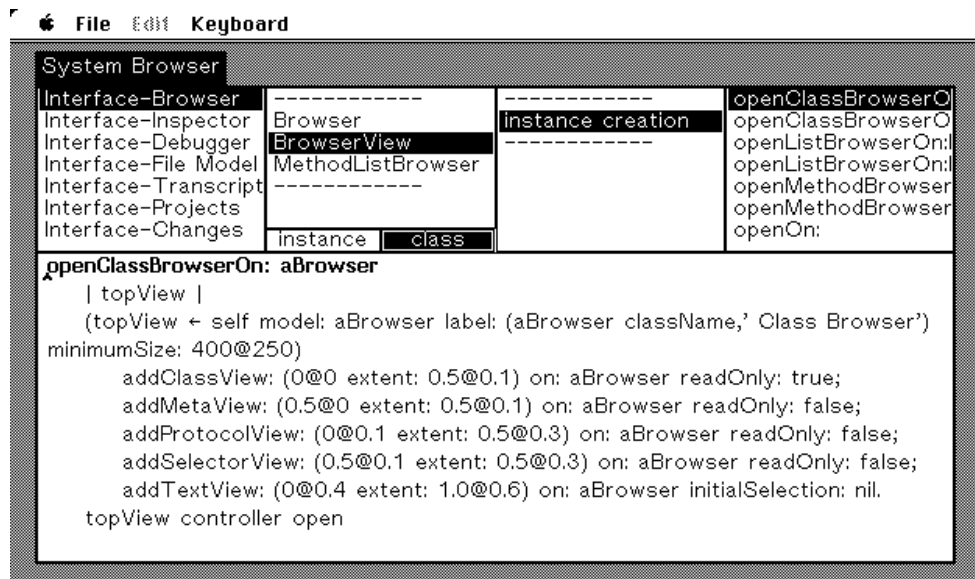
File Edit Keyboard

System Browser

Interface-Browser
Interface-Inspector
Interface-Debugger
Interface-File Model
Interface-Transcript
Interface-Projects
Interface-Changes

------------
Browser
BrowserView
MethodListBrowser
------------

instance class

------------
instance creation
------------

openClassBrowserO
openClassBrowserO
openListBrowserOn:l
openListBrowserOn:l
openMethodBrowser
openMethodBrowser
openOn:

openClassBrowserOn: aBrowser
| topView |
(topView ← self model: aBrowser label: (aBrowser className,' Class Browser') minimumSize: 400@250)
addClassView: (0@0 extent: 0.5@0.1) on: aBrowser readOnly: true;
addMetaView: (0.5@0 extent: 0.5@0.1) on: aBrowser readOnly: false;
addProtocolView: (0@0.1 extent: 0.5@0.3) on: aBrowser readOnly: false;
addSelectorView: (0.5@0.1 extent: 0.5@0.3) on: aBrowser readOnly: false;
addTextView: (0@0.4 extent: 1.0@0.6) on: aBrowser initialSelection: nil.
topView controller open